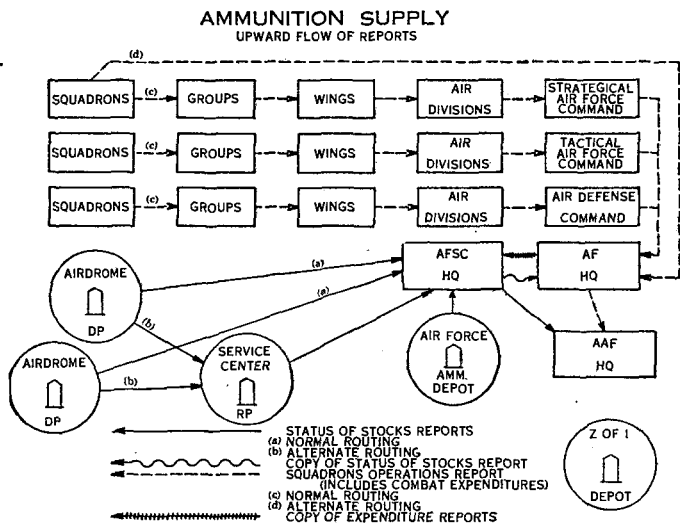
AMMUNITION SUPPLY
UPWARD FLOW OF REPORTS

(d)

SQUADRONS (c) GROUPS WINGS AIR DIVISIONS STRATEGICAL AIR FORCE COMMAND

SQUADRONS (c) GROUPS WINGS AIR DIVISIONS TACTICAL AIR FORCE COMMAND

SQUADRONS (c) GROUPS WINGS AIR DIVISIONS AIR DEFENSE COMMAND

AIRDROME DP

(a)

(a)

(b)

AFSC HQ

AF HQ

AIRDROME DP

(b)

SERVICE CENTER RP

AIR FORCE AMM. DEPOT

AAF HQ

STATUS OF STOCKS REPORTS
(a) NORMAL ROUTING
(b) ALTERNATE ROUTING
COPY OF STATUS OF STOCKS REPORT
SQUADRONS OPERATIONS REPORT (INCLUDES COMBAT EXPENDITURES)
(c) NORMAL ROUTING
(d) ALTERNATE ROUTING
COPY OF EXPENDITURE REPORTS

Z OF I
DEPOT